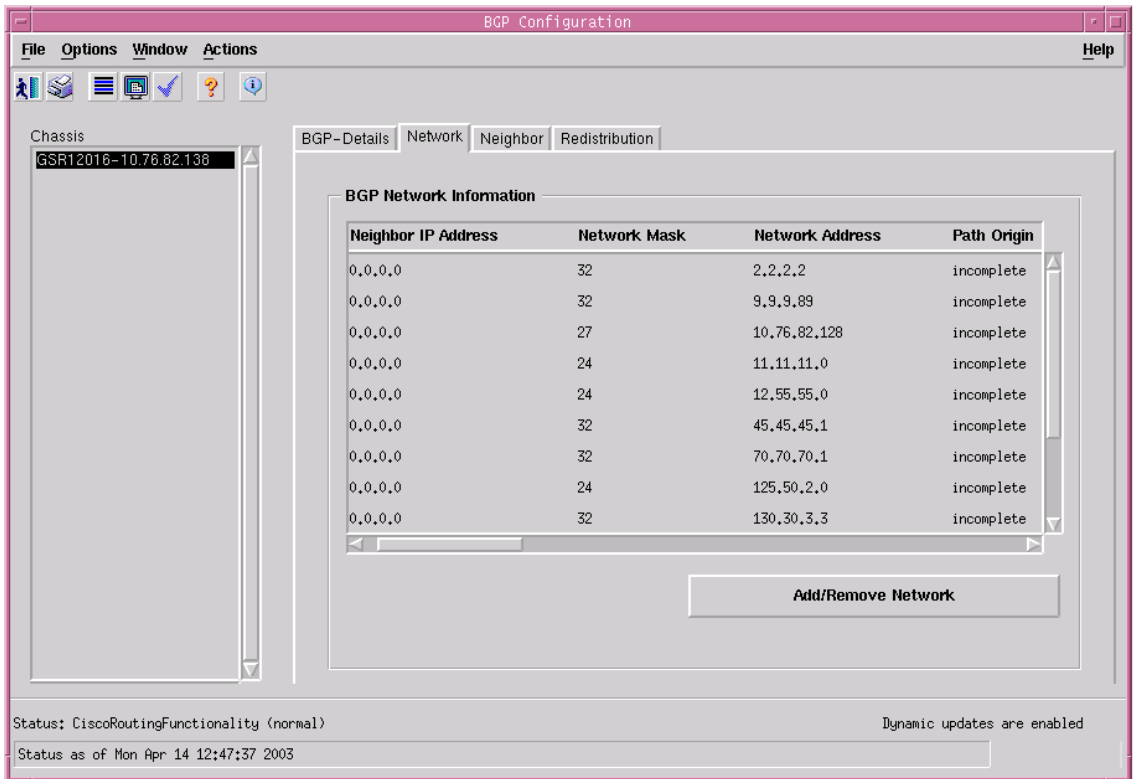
BGP Configuration

File Options Window Actions Help

Chassis
GSR12016-10.76.82.138

BGP-Details Network Neighbor Redistribution

BGP Network Information

| Neighbor IP Address | Network Mask | Network Address | Path Origin |
|---|---|---|---|
| 0.0.0.0 | 32 | 2.2.2.2 | incomplete |
| 0.0.0.0 | 32 | 9.9.9.89 | incomplete |
| 0.0.0.0 | 27 | 10.76.82.128 | incomplete |
| 0.0.0.0 | 24 | 11.11.11.0 | incomplete |
| 0.0.0.0 | 24 | 12.55.55.0 | incomplete |
| 0.0.0.0 | 32 | 45.45.45.1 | incomplete |
| 0.0.0.0 | 32 | 70.70.70.1 | incomplete |
| 0.0.0.0 | 24 | 125.50.2.0 | incomplete |
| 0.0.0.0 | 32 | 130.30.3.3 | incomplete |

Add/Remove Network

Status: CiscoRoutingFunctionality (normal)
Dynamic updates are enabled
Status as of Mon Apr 14 12:47:37 2003